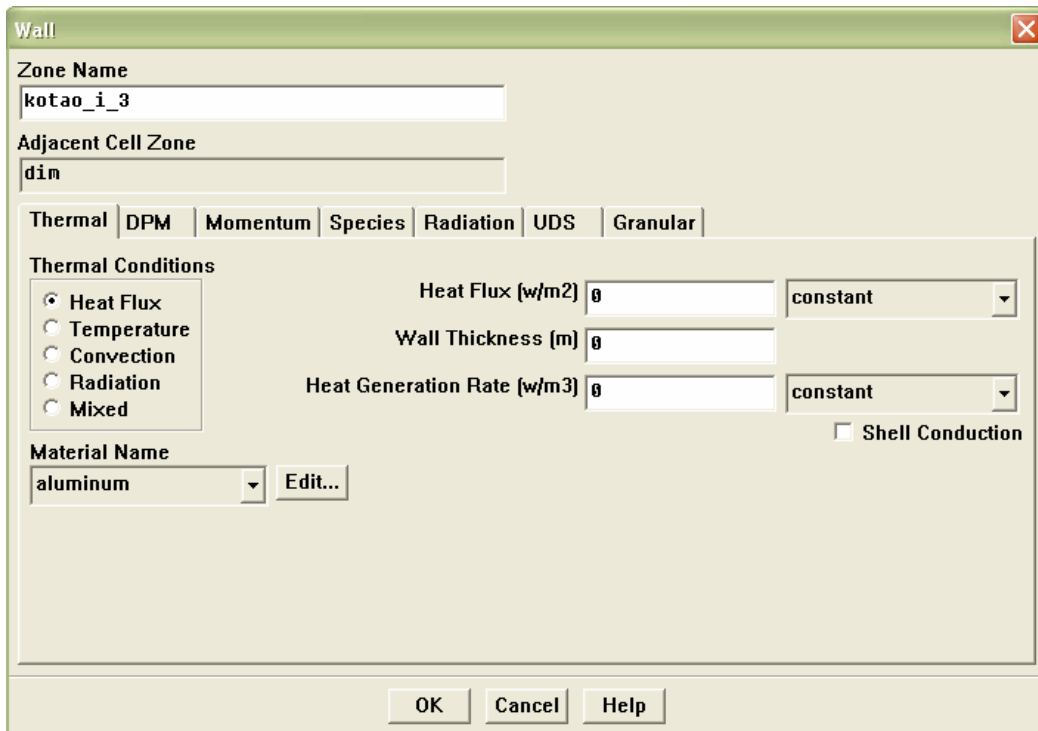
Wall

Zone Name
kotao_i_3

Adjacent Cell Zone
dim

Thermal | DPM | Momentum | Species | Radiation | UDS | Granular

Thermal Conditions
Heat Flux
Temperature
Convection
Radiation
Mixed

Heat Flux (w/m2) 0
constant

Wall Thickness (m) 0

Heat Generation Rate (w/m3) 0
constant

Shell Conduction

Material Name
aluminum
Edit...

OK Cancel Help